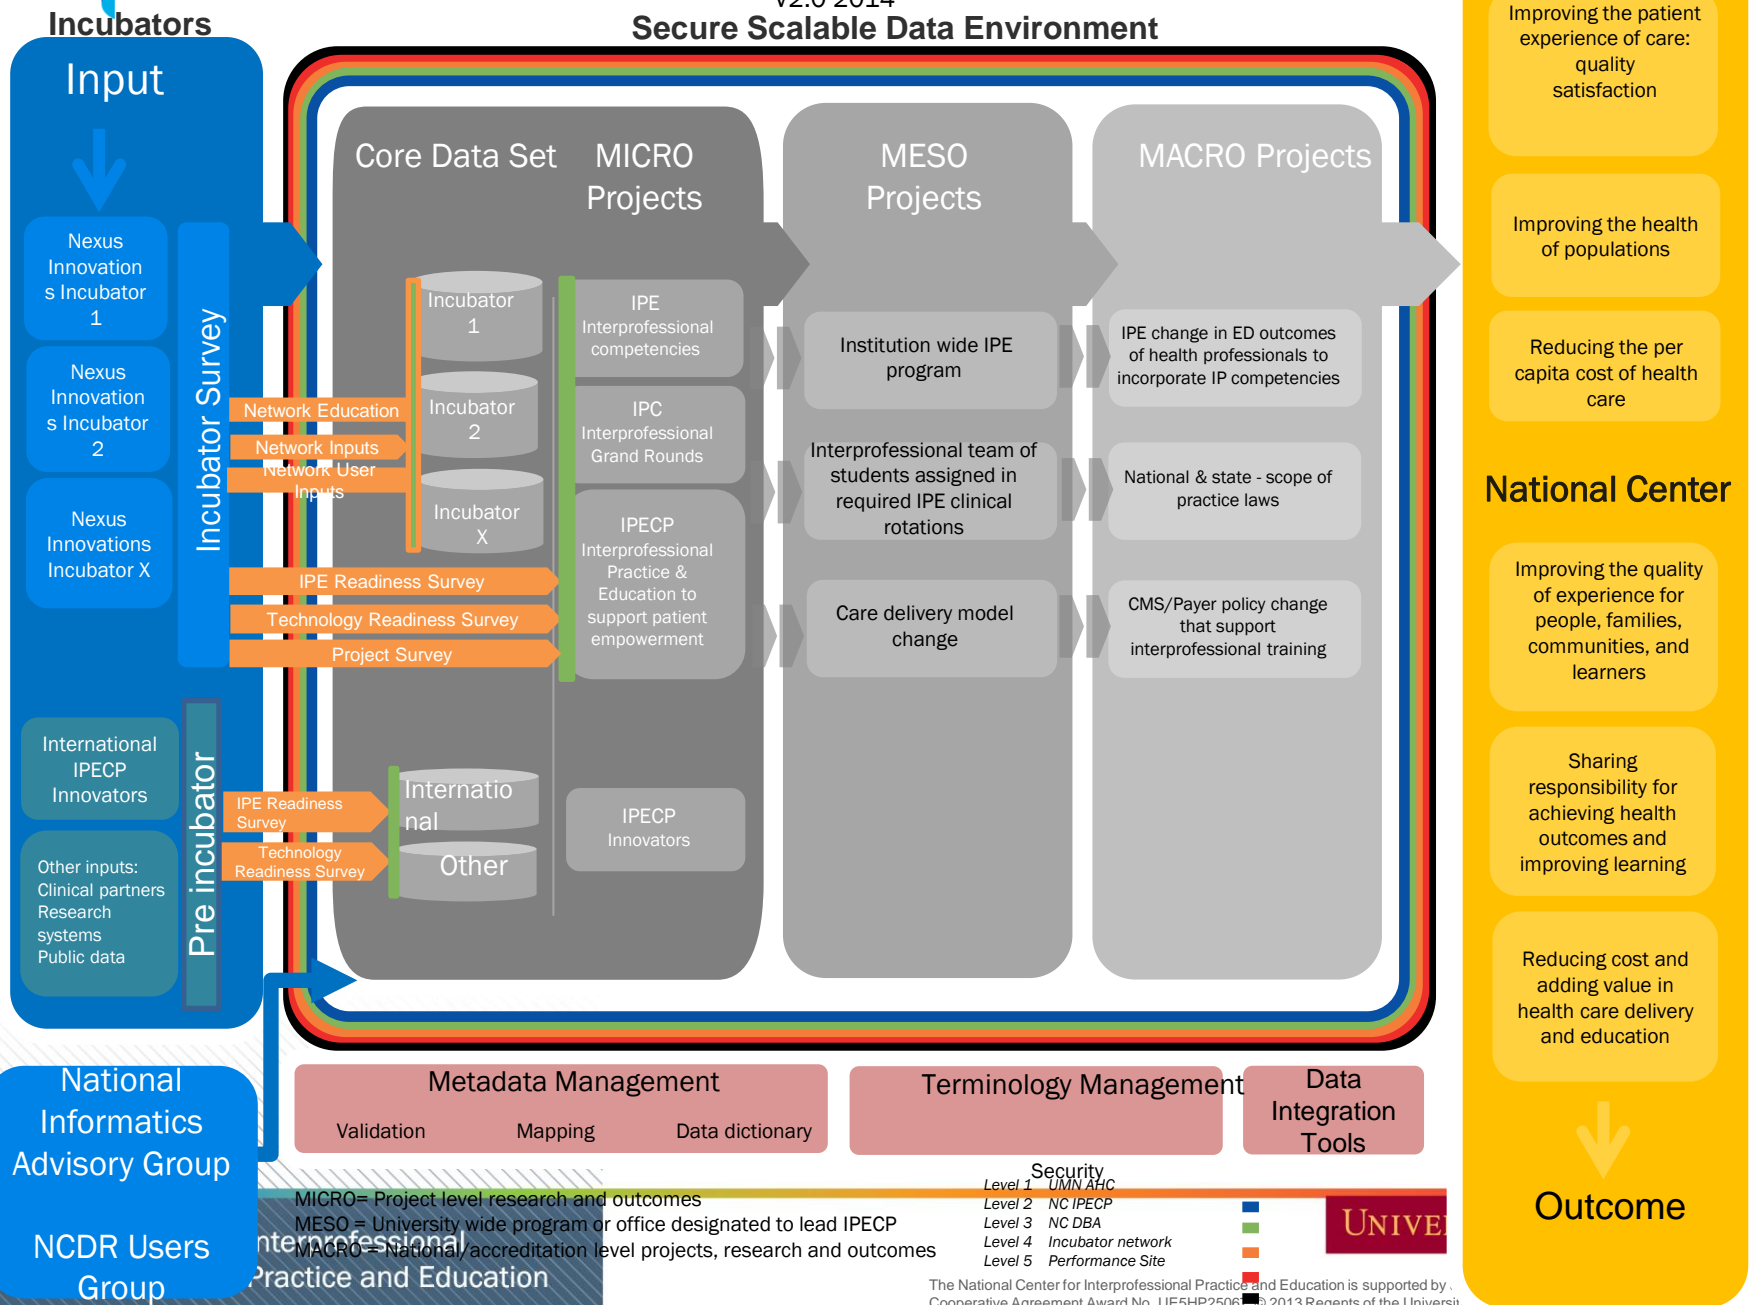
Incubators

v2.0 2014
Secure Scalable Data Environment

Improving the patient experience of care: quality satisfaction

Input

Nexus Innovation s Incubator 1

Nexus Innovation s Incubator 2

Nexus Innovations Incubator X

Incubator Survey

Core Data Set

MICRO Projects

MESO Projects

MACRO Projects

Improving the health of populations

Reducing the per capita cost of health care

Incubator 1

Incubator 2

Incubator X

Network Education

Network Inputs

Network User Inputs

IPE Readiness Survey

Technology Readiness Survey

Project Survey

IPE Interprofessional competencies

IPC Interprofessional Grand Rounds

IPECP Interprofessional Practice & Education to support patient empowerment

Institution wide IPE program

Interprofessional team of students assigned in required IPE clinical rotations

Care delivery model change

IPE change in ED outcomes of health professionals to incorporate IP competencies

National & state - scope of practice laws

CMS/Payer policy change that support interprofessional training

National Center

Improving the quality of experience for people, families, communities, and learners

Sharing responsibility for achieving health outcomes and improving learning

Reducing cost and adding value in health care delivery and education

International IPECP Innovators

Other inputs: Clinical partners Research systems Public data

Pre incubator

IPE Readiness Survey

Technology Readiness Survey

International

Other

IPECP Innovators

National Informatics Advisory Group

NCDR Users Group

Metadata Management
Validation Mapping Data dictionary

Terminology Management

Data Integration Tools

Security
Level 1 UMN AHC
Level 2 NC IPECP
Level 3 NC DBA
Level 4 Incubator network
Level 5 Performance Site

MICRO= Project level research and outcomes
MESO = University wide program or office designated to lead IPECP
MACRO = National/accreditation level projects, research and outcomes

Interprofessional Practice and Education

UNIVE

Outcome

The National Center for Interprofessional Practice and Education is supported by
Cooperative Agreement Award No. UE5HP2506 © 2013 Regents of the Universi